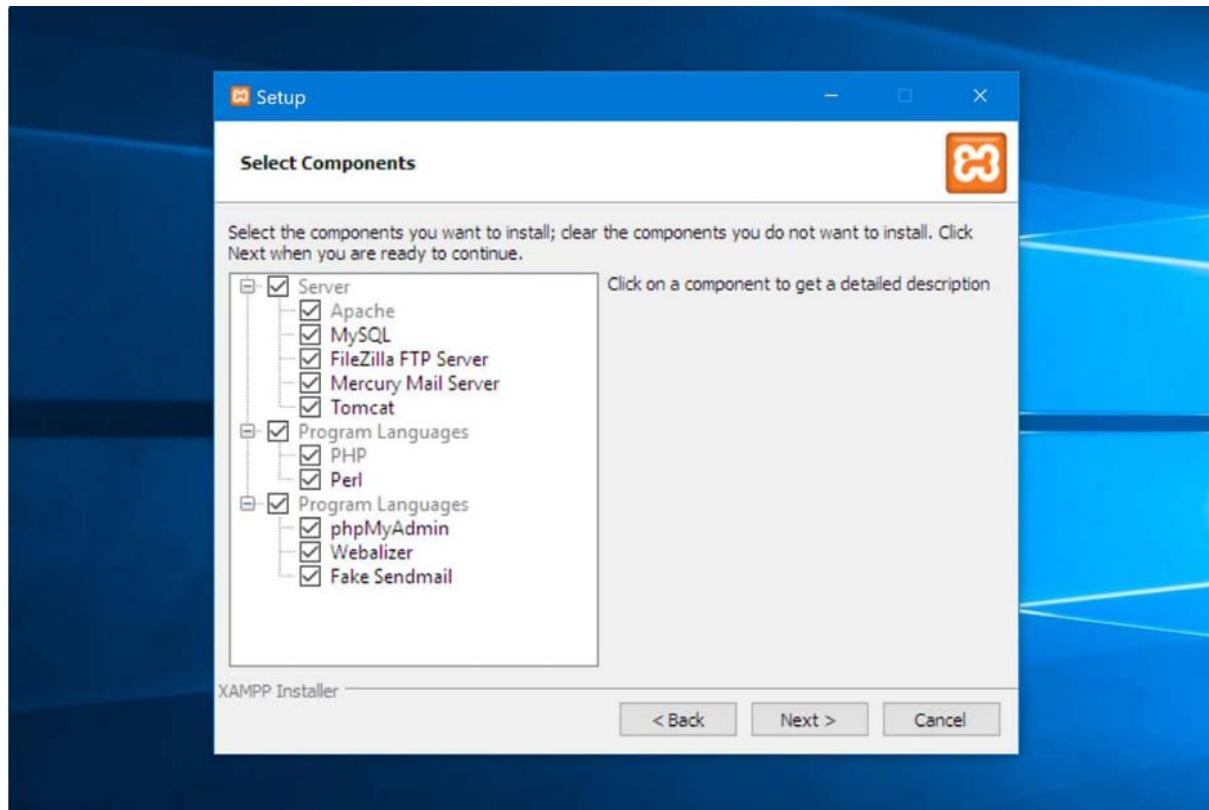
Setup

Select Components

Select the components you want to install; clear the components you do not want to install. Click Next when you are ready to continue.

Server
Apache
MySQL
FileZilla FTP Server
Mercury Mail Server
Tomcat
Program Languages
PHP
Perl
Program Languages
phpMyAdmin
Webalizer
Fake Sendmail

Click on a component to get a detailed description

XAMPP Installer

< Back
Next >
Cancel